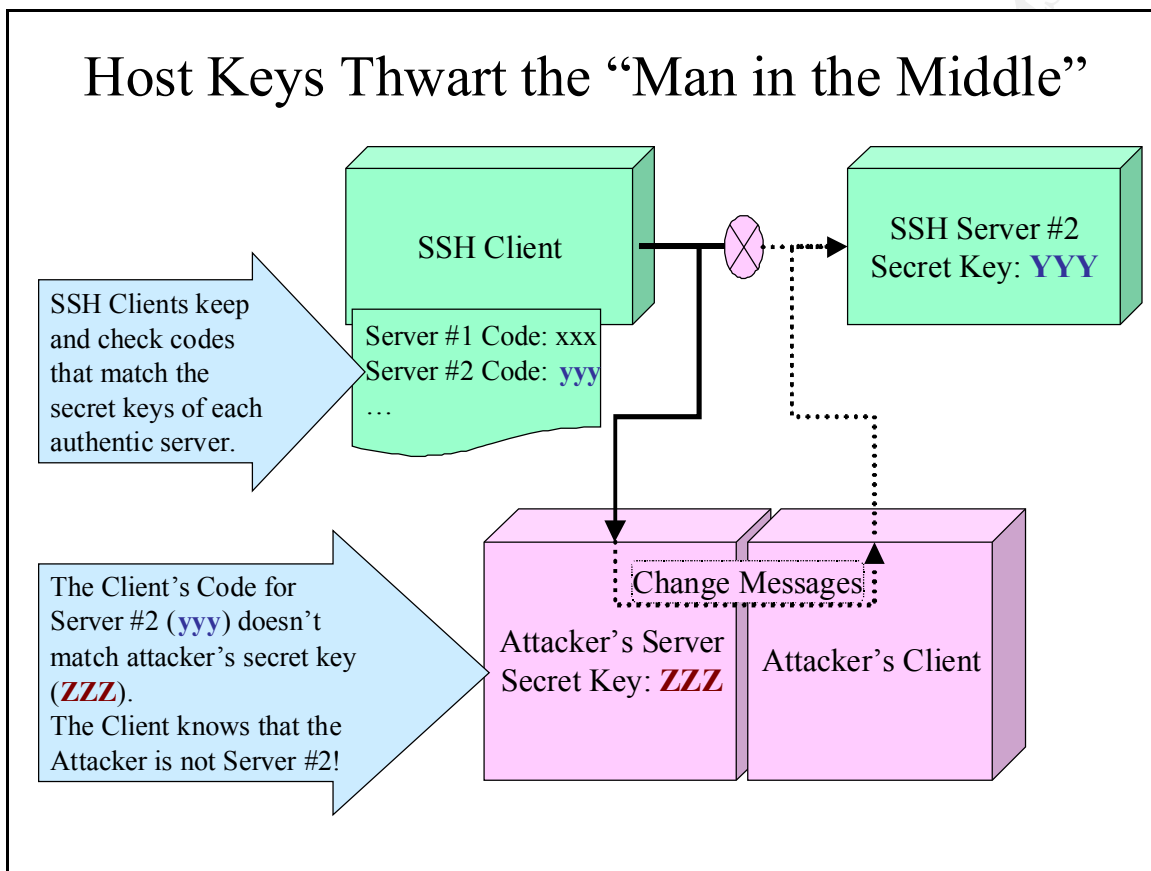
Host Keys Thwart the “Man in the Middle”

SSH Client

Server #1 Code: xxx
Server #2 Code: yyy
…

SSH Server #2
Secret Key: YYY

SSH Clients keep and check codes that match the secret keys of each authentic server.

Change Messages

Attacker’s Server
Secret Key: ZZZ

Attacker’s Client

The Client’s Code for Server #2 (yyy) doesn’t match attacker’s secret key (ZZZ).
The Client knows that the Attacker is not Server #2!